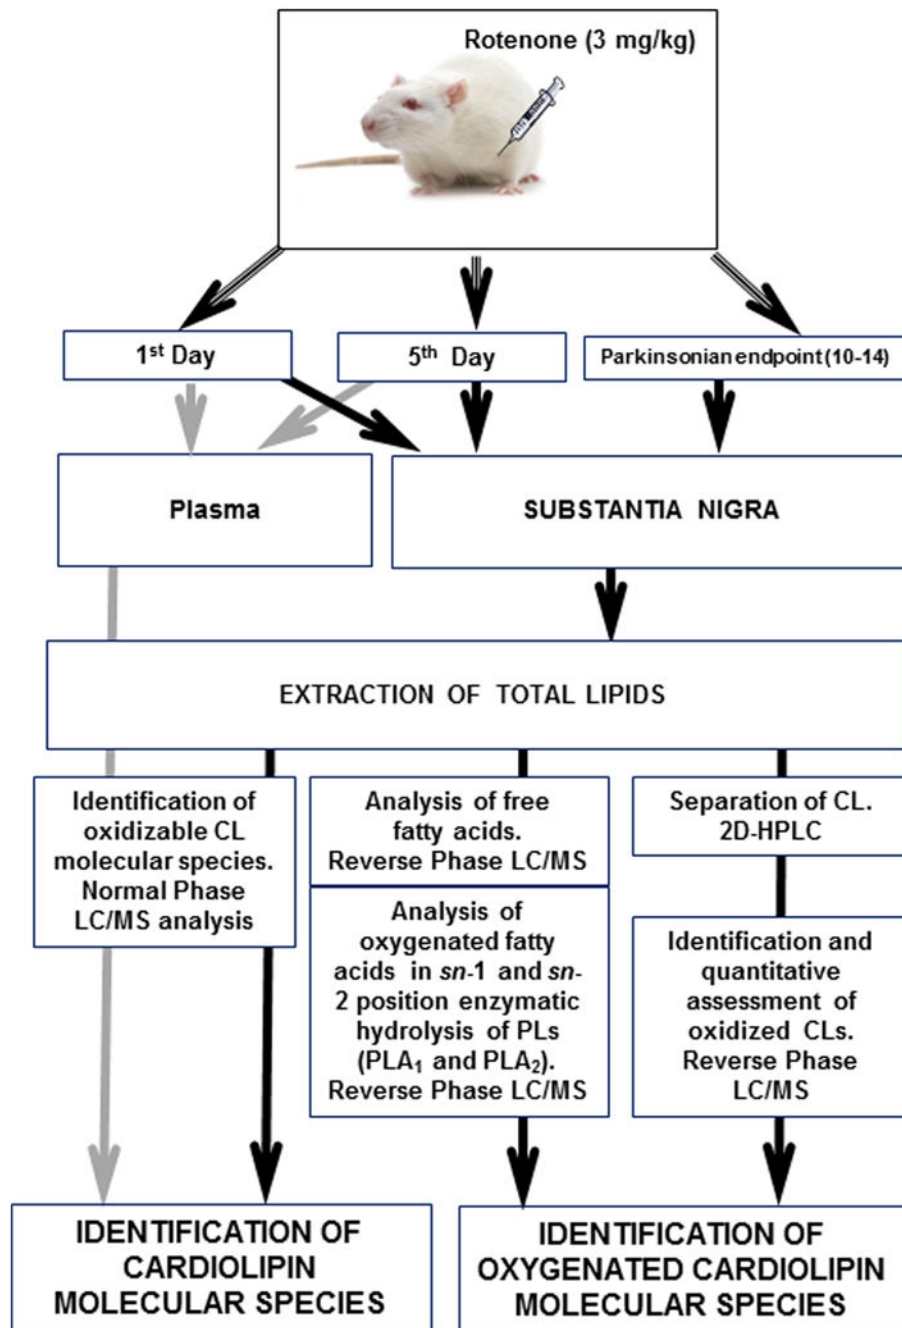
Rotenone (3 mg/kg)

1$^{st}$ Day

5$^{th}$ Day

Parkinsonian endpoint (10-14)

Plasma

SUBSTANTIA NIGRA

EXTRACTION OF TOTAL LIPIDS

Identification of oxidizable CL molecular species. Normal Phase LC/MS analysis

Analysis of free fatty acids. Reverse Phase LC/MS

Analysis of oxygenated fatty acids in *sn*-1 and *sn*-2 position enzymatic hydrolysis of PLs (PLA$_1$ and PLA$_2$). Reverse Phase LC/MS

Separation of CL. 2D-HPLC

Identification and quantitative assessment of oxidized CLs. Reverse Phase LC/MS

IDENTIFICATION OF CARDIOLIPIN MOLECULAR SPECIES

IDENTIFICATION OF OXYGENATED CARDIOLIPIN MOLECULAR SPECIES